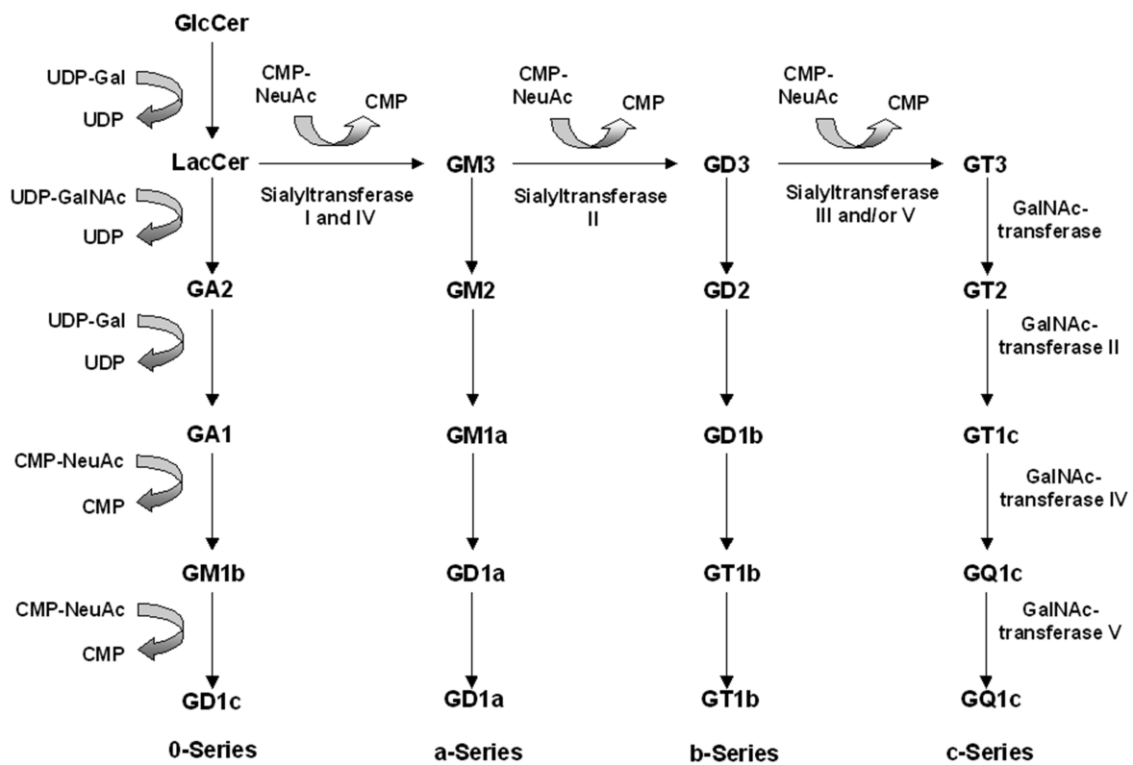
GlcCer

UDP-Gal
UDP

CMP-NeuAc
CMP

CMP-NeuAc
CMP

CMP-NeuAc
CMP

LacCer
Sialyltransferase I and IV
GM3
Sialyltransferase II
GD3
Sialyltransferase III and/or V
GT3

UDP-GalNAc
UDP

GalNAc-transferase

GA2
GM2
GD2
GT2

UDP-Gal
UDP

GalNAc-transferase II

GA1
GM1a
GD1b
GT1c

CMP-NeuAc
CMP

GalNAc-transferase IV

GM1b
GD1a
GT1b
GQ1c

CMP-NeuAc
CMP

GalNAc-transferase V

GD1c
GD1a
GT1b
GQ1c

0-Series
a-Series
b-Series
c-Series